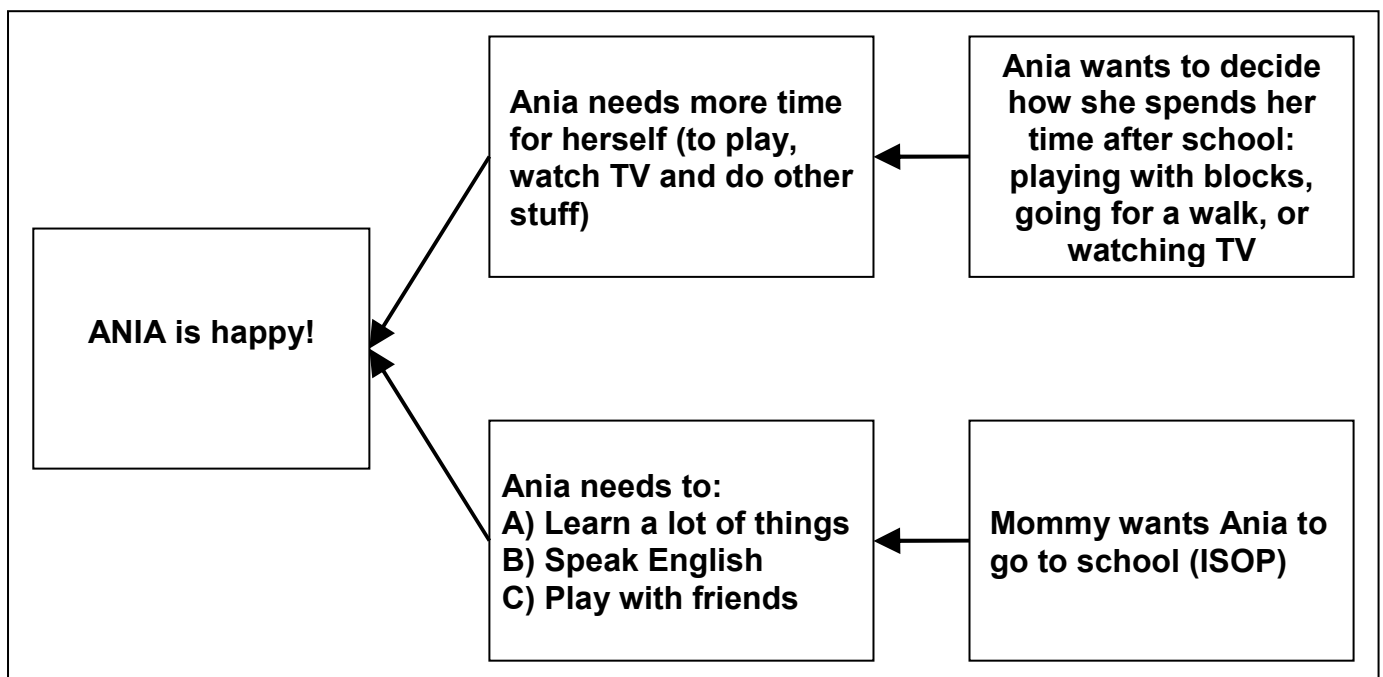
ANIA is happy!

Ania needs more time for herself (to play, watch TV and do other stuff)

Ania wants to decide how she spends her time after school: playing with blocks, going for a walk, or watching TV

Ania needs to:
A) Learn a lot of things
B) Speak English
C) Play with friends

Mommy wants Ania to go to school (ISOP)